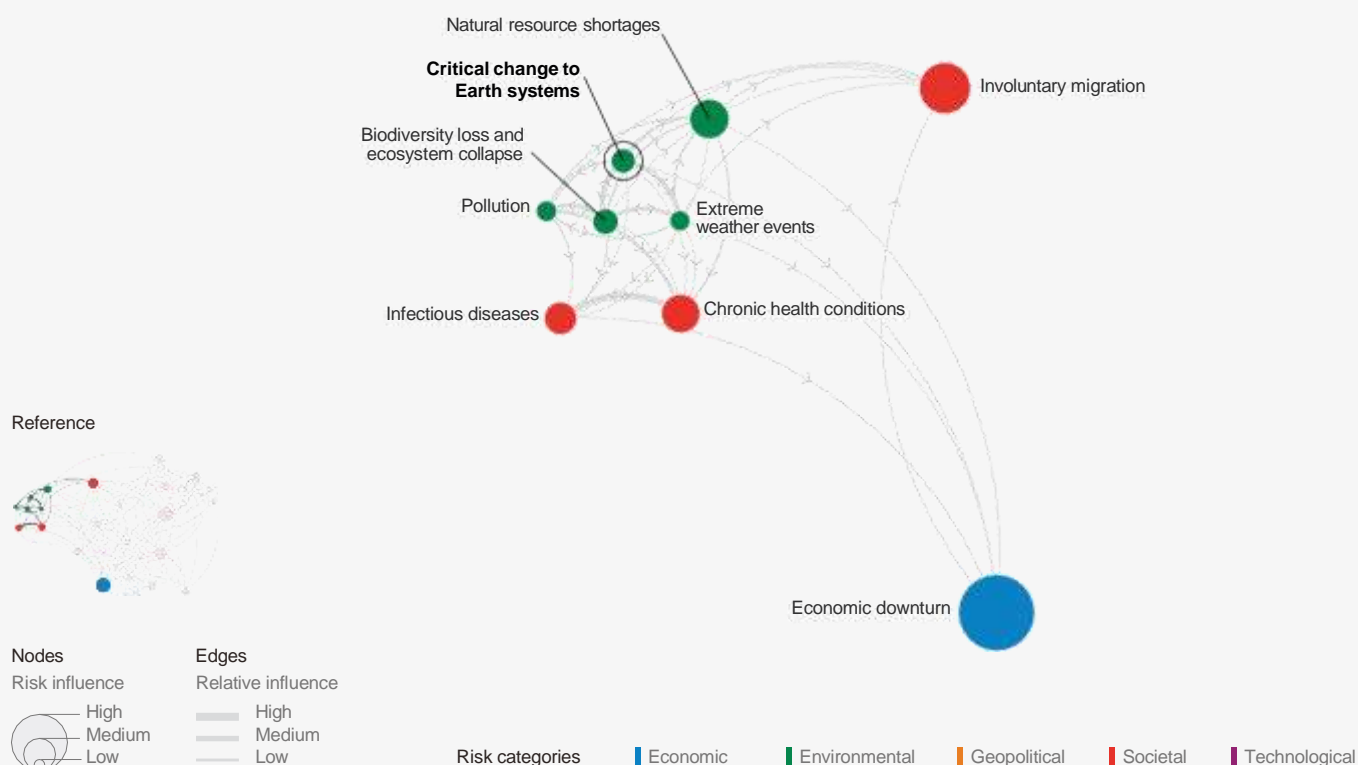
Natural resource shortages

**Critical change to Earth systems**

Involuntary migration

Biodiversity loss and ecosystem collapse

Pollution

Extreme weather events

Infectious diseases

Chronic health conditions

Reference

Economic downturn

Nodes
Risk influence
High
Medium
Low

Edges
Relative influence
High
Medium
Low

Risk categories
Economic
Environmental
Geopolitical
Societal
Technological